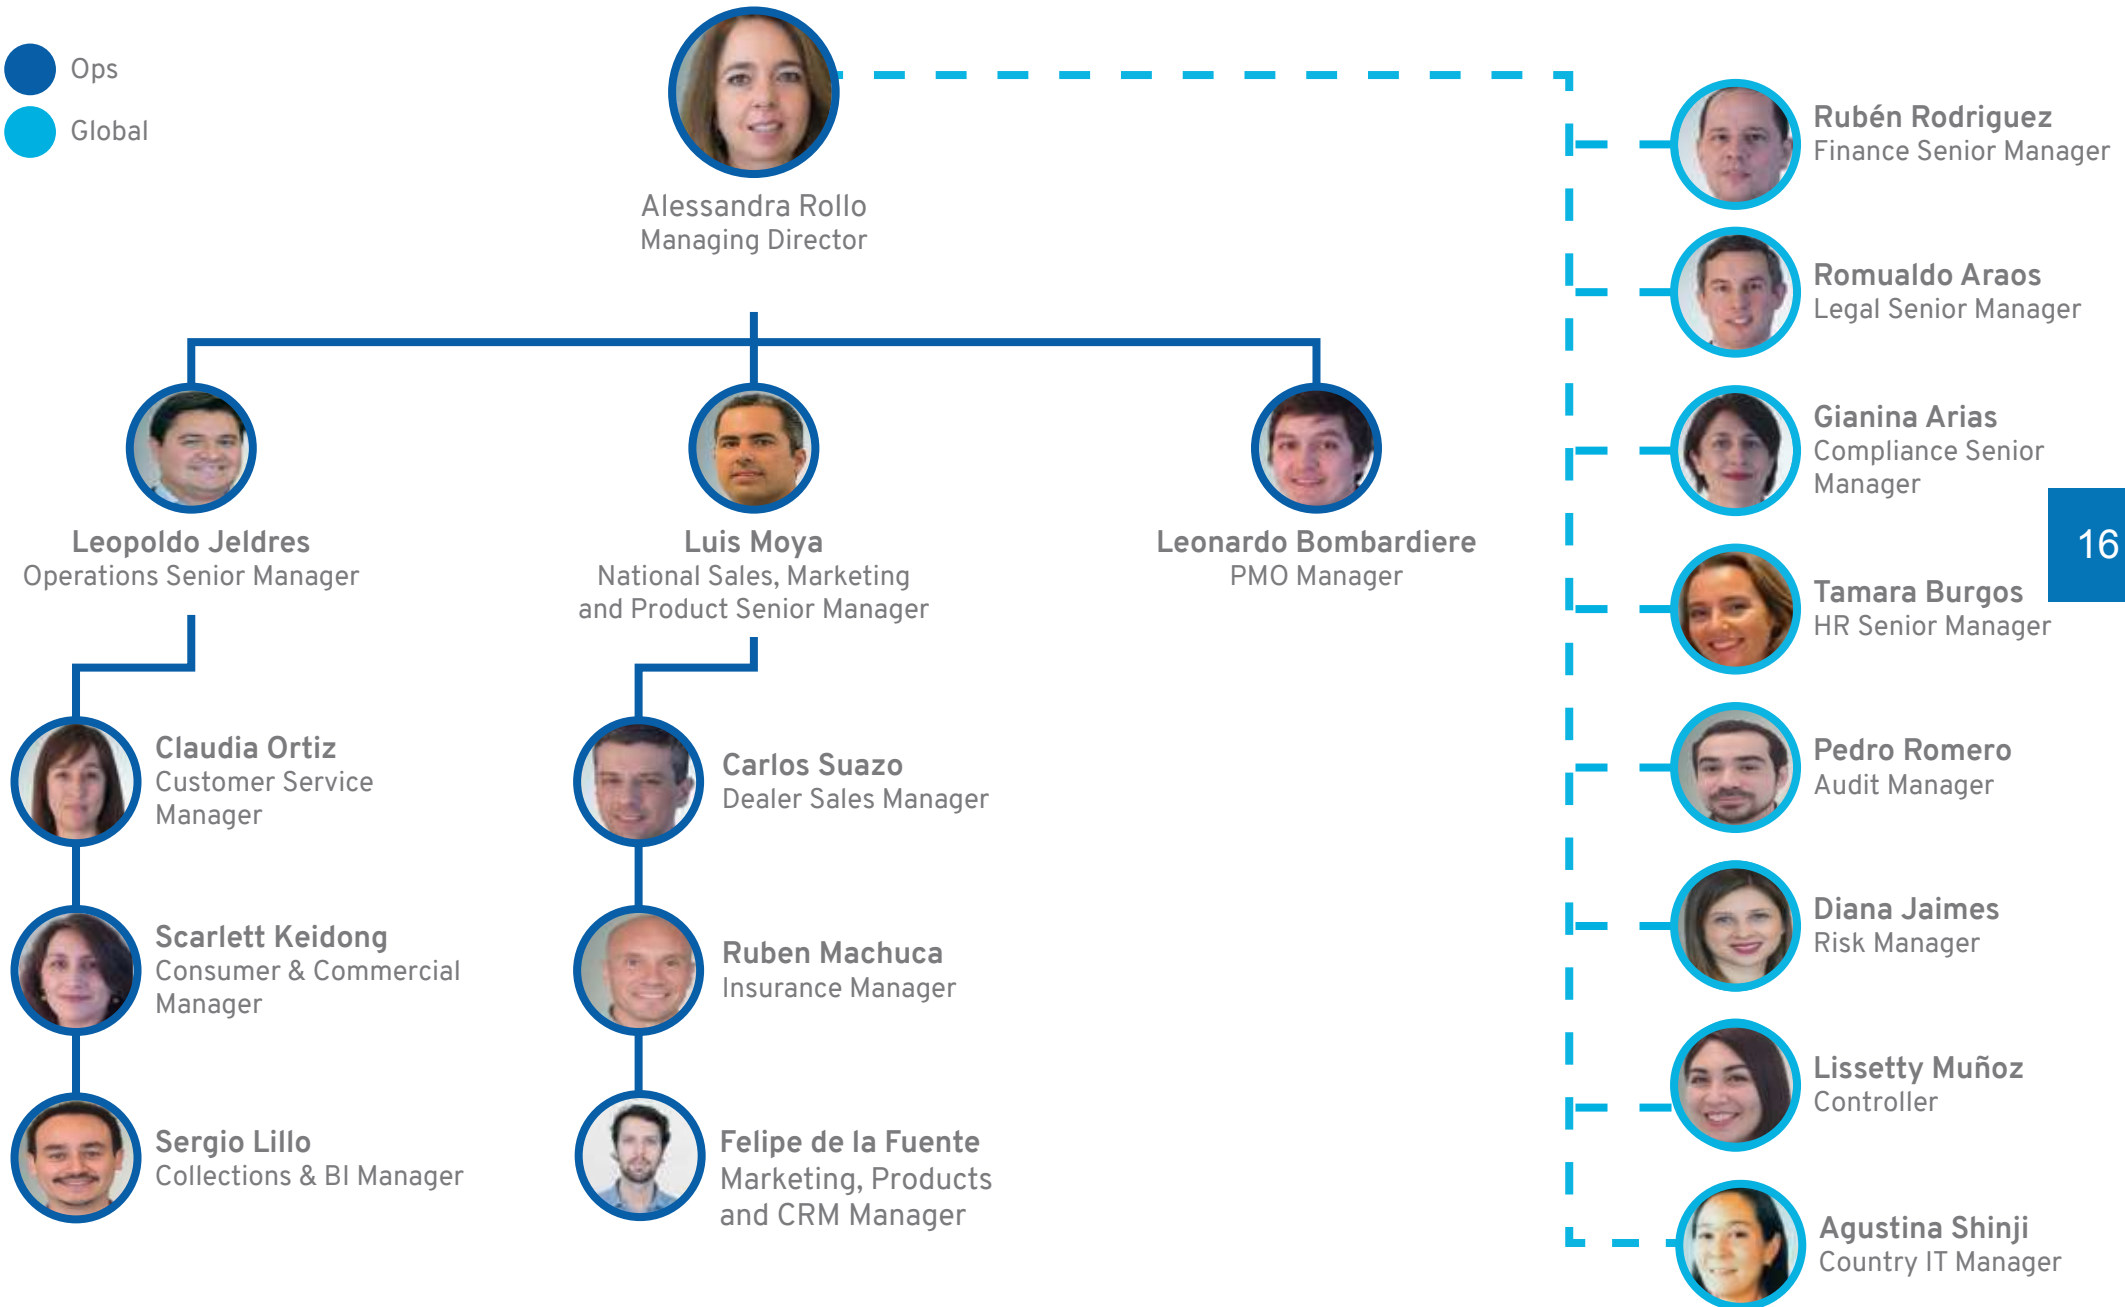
Ops
Global

Alessandra Rollo
Managing Director

Leopoldo Jeldres
Operations Senior Manager

Luis Moya
National Sales, Marketing and Product Senior Manager

Leonardo Bombardiere
PMO Manager

Claudia Ortiz
Customer Service Manager

Scarlett Keidong
Consumer & Commercial Manager

Sergio Lillo
Collections & BI Manager

Carlos Suazo
Dealer Sales Manager

Ruben Machuca
Insurance Manager

Felipe de la Fuente
Marketing, Products and CRM Manager

Rubén Rodriguez
Finance Senior Manager

Romualdo Araos
Legal Senior Manager

Gianina Arias
Compliance Senior Manager

Tamara Burgos
HR Senior Manager

Pedro Romero
Audit Manager

Diana Jaimes
Risk Manager

Lissetty Muñoz
Controller

Agustina Shinji
Country IT Manager

16